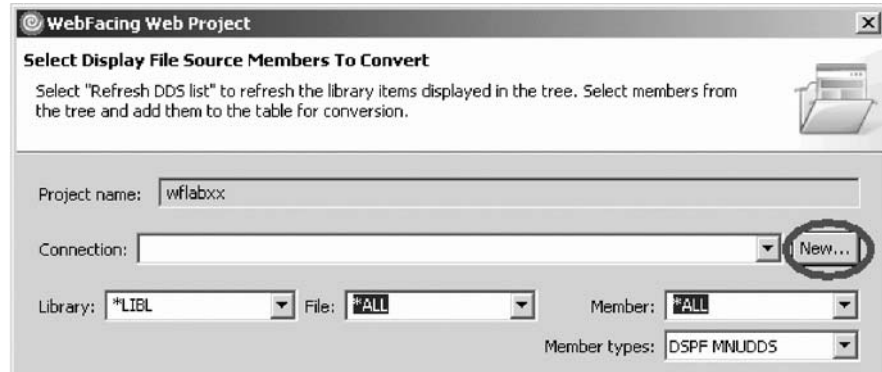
WebFacing Web Project

Select Display File Source Members To Convert

Select "Refresh DDS list" to refresh the library items displayed in the tree. Select members from the tree and add them to the table for conversion.

Project name: wflabxx

Connection:

New...

Library: *LIBL

File: *ALL

Member: *ALL

Member types: DSPF MNUDDS